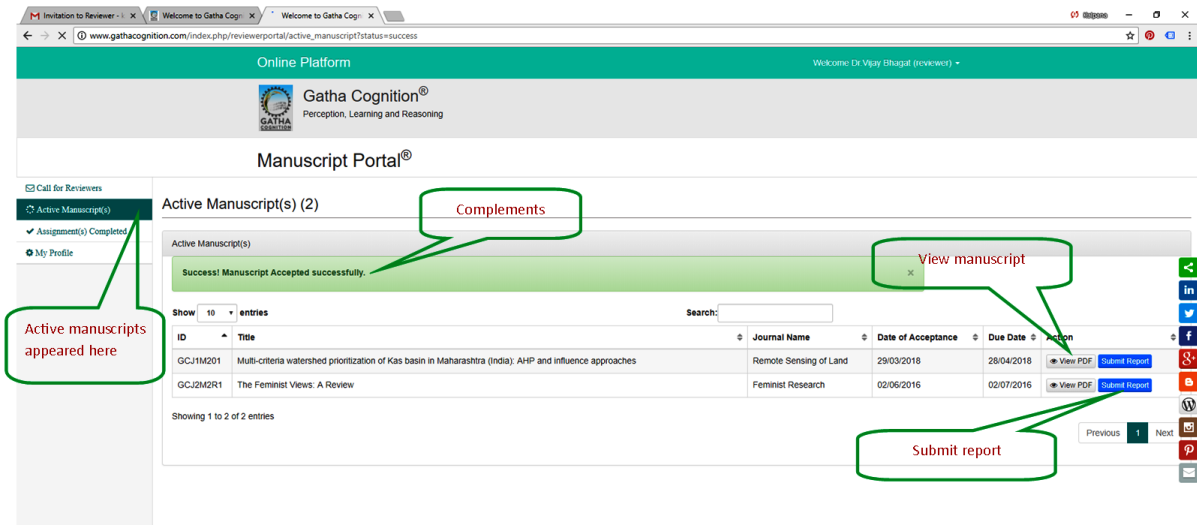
Invitation to Reviewer - ×
Welcome to Gatha Cogn ×
Welcome to Gatha Cogn ×

Gotpana

www.gathacognition.com/index.php/reviewerportal/active_manuscript?status=success

Online Platform

Welcome Dr Vijay Bhagat (reviewer)

Gatha Cognition®
Perception, Learning and Reasoning

GATHA COGNITION

Manuscript Portal®

Call for Reviewers
Active Manuscript(s)
Assignment(s) Completed
My Profile

Active Manuscript(s) (2)

Complements

Active Manuscript(s)

Success! Manuscript Accepted successfully.

View manuscript

Show 10 entries

Search:

| ID | Title | Journal Name | Date of Acceptance | Due Date | Action |
|---|---|---|---|---|---|
| GCJ1M201 | Multi-criteria watershed prioritization of Kas basin in Maharashtra (India): AHP and influence approaches | Remote Sensing of Land | 29/03/2018 | 28/04/2018 | View PDF Submit Report |
| GCJ2M2R1 | The Feminist Views: A Review | Feminist Research | 02/06/2016 | 02/07/2016 | View PDF Submit Report |

Showing 1 to 2 of 2 entries

Previous 1 Next

Active manuscripts appeared here

Submit report